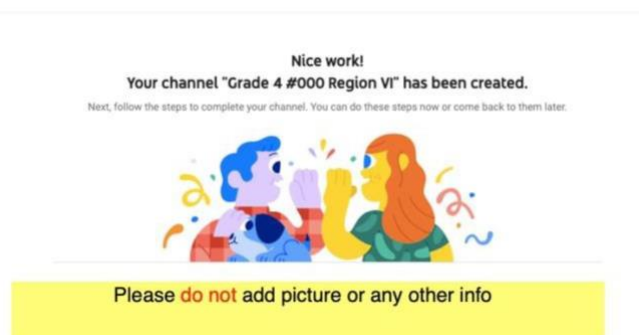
Nice work!
Your channel "Grade 4 #000 Region VI" has been created.

Next, follow the steps to complete your channel. You can do these steps now or come back to them later.

Please do not add picture or any other info